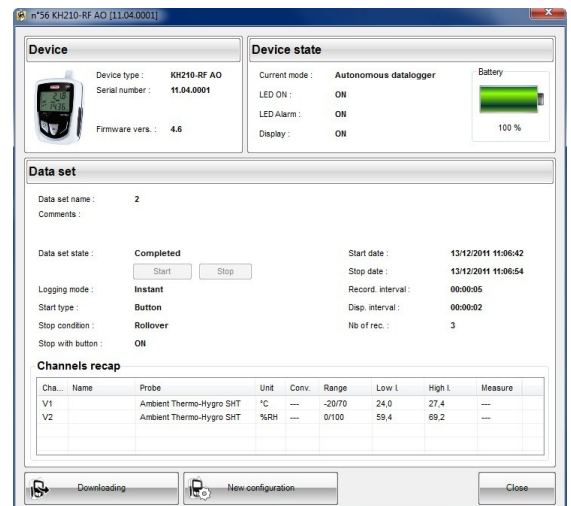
n°56 KH210-RF AO [11.04.0001]

Device

Device type : KH210-RF AO
Serial number : 11.04.0001

Firmware vers. : 4.6

Device state

Current mode : Autonomous datalogger
LED ON : ON
LED Alarm : ON
Display : ON

Battery

100 %

Data set

Data set name : 2
Comments :

Data set state : Completed
Start
Stop
Logging mode : Instant
Start type : Button
Stop condition : Rollover
Stop with button : ON

Start date : 13/12/2011 11:06:42
Stop date : 13/12/2011 11:06:54
Record. interval : 00:00:05
Disp. interval : 00:00:02
Nb of rec. : 3

Channels recap

| Cha... | Name | Probe | Unit | Conv. | Range | Low l. | High l. | Measure |
|---|---|---|---|---|---|---|---|---|
| V1 | | Ambient Thermo-Hygro SHT | °C | --- | -20/70 | 24,0 | 27,4 | --- |
| V2 | | Ambient Thermo-Hygro SHT | %RH | --- | 0/100 | 59,4 | 69,2 | --- |

Downloading
New configuration
Close